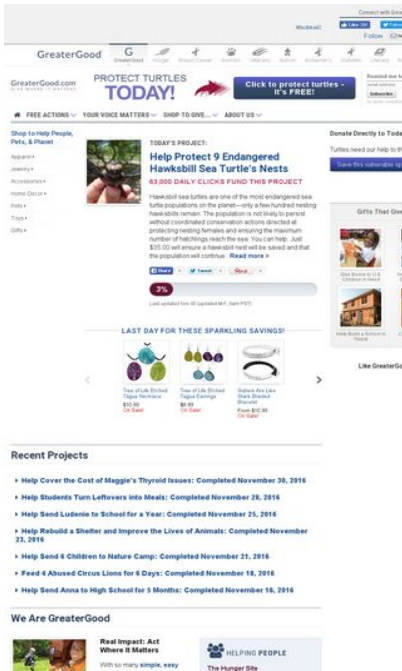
Connect with GreaterGood

Wishlist!

Like

Follow

GreaterGood

GreaterGood.com

PROTECT TURTLES TODAY!

Click to protect turtles - It's FREE!

FREE ACTIONS ▾ YOUR VOICE MATTERS ▾ SHOP TO GIVE... ▾ ABOUT US ▾

Shop to Help People, Pets, & Planet

Apparel ▸

Jewelry ▸

Accessories ▸

Home Decor ▸

Pets ▸

Toys ▸

Gifts ▸

TODAY'S PROJECT:

Help Protect 9 Endangered Hawksbill Sea Turtle's Nests

63,000 DAILY CLICKS FUND THIS PROJECT

Hawksbill sea turtles are one of the most endangered sea turtle populations on the planet—only a few hundred nesting hawksbills remain. The population is not likely to persist without coordinated conservation actions directed at protecting nesting females and ensuring the maximum number of hatchlings reach the sea. You can help. Just $35.00 will ensure a hawksbill nest will be saved and that the population will continue. Read more »

Share Tweet Pin it

3%

Last updated Nov 30 (updated M-F, 9am PST)

Donate Directly to Today

Turtles need our help to th

Save this vulnerable sp

Gifts That Give

LAST DAY FOR THESE SPARKLING SAVINGS!

Tree of Life Etched Tagua Necklace
$10.99
On Sale!

Tree of Life Etched Tagua Earrings
$8.99
On Sale!

Sisters Are Like Stars Shaded Bracelet
From $10.99
On Sale!

Like GreaterGo

Recent Projects

Help Cover the Cost of Maggie's Thyroid Issues: Completed November 30, 2016

Help Students Turn Leftovers into Meals: Completed November 28, 2016

Help Send Ludenio to School for a Year: Completed November 25, 2016

Help Rebuild a Shelter and Improve the Lives of Animals: Completed November 23, 2016

Help Send 6 Children to Nature Camp: Completed November 21, 2016

Feed 4 Abused Circus Lions for 6 Days: Completed November 18, 2016

Help Send Anna to High School for 5 Months: Completed November 16, 2016

We Are GreaterGood

Real Impact: Act Where It Matters

With so many simple, easy

HELPING PEOPLE

The Hunger Site